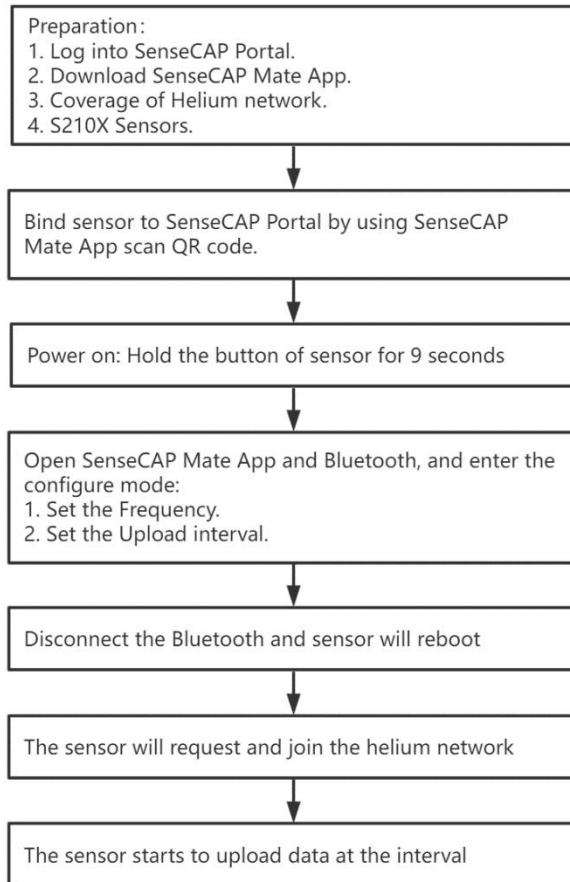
Preparation:
1. Log into SenseCAP Portal.
2. Download SenseCAP Mate App.
3. Coverage of Helium network.
4. S210X Sensors.

Bind sensor to SenseCAP Portal by using SenseCAP Mate App scan QR code.

Power on: Hold the button of sensor for 9 seconds

Open SenseCAP Mate App and Bluetooth, and enter the configure mode:
1. Set the Frequency.
2. Set the Upload interval.

Disconnect the Bluetooth and sensor will reboot

The sensor will request and join the helium network

The sensor starts to upload data at the interval